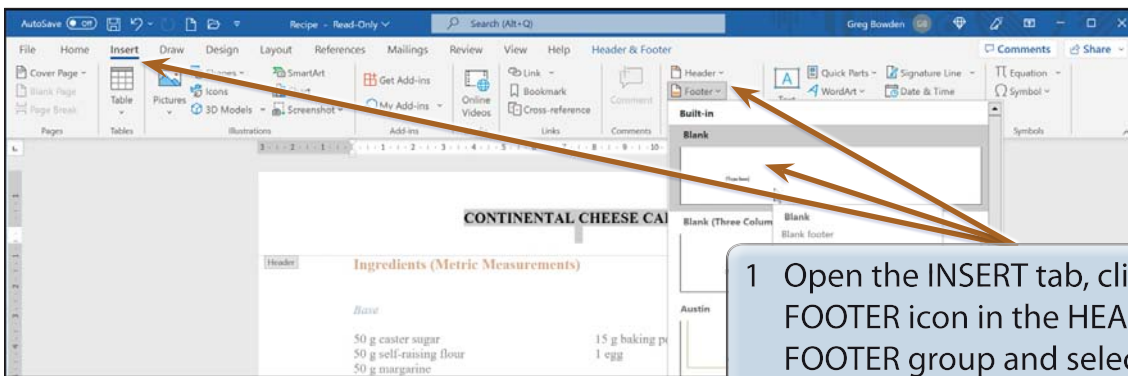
AutoSave Off Recipe - Read-Only Search (Alt+Q) Greg Bowden GB

File Home Insert Draw Design Layout References Mailings Review View Help Header & Footer Comments Share

Cover Page Blank Page Page Break Pages Table Tables Pictures Icons 3D Models SmartArt Chart Screenshot Illustrations Get Add-ins My Add-ins Add-ins Online Videos Link Bookmark Cross-reference Links Comment Comments Header Footer Quick Parts WordArt Signature Line Date & Time Equation Symbol Symbols

Built-in

Blank

[Footer]

Blank (Three Colum

Blank

Blank footer

Austin

CONTINENTAL CHEESE CA

Header

Ingredients (Metric Measurements)

Base

50 g caster sugar
50 g self-raising flour
50 g margarine

15 g baking p
1 egg

1 Open the INSERT tab, cli FOOTER icon in the HEA FOOTER group and selec